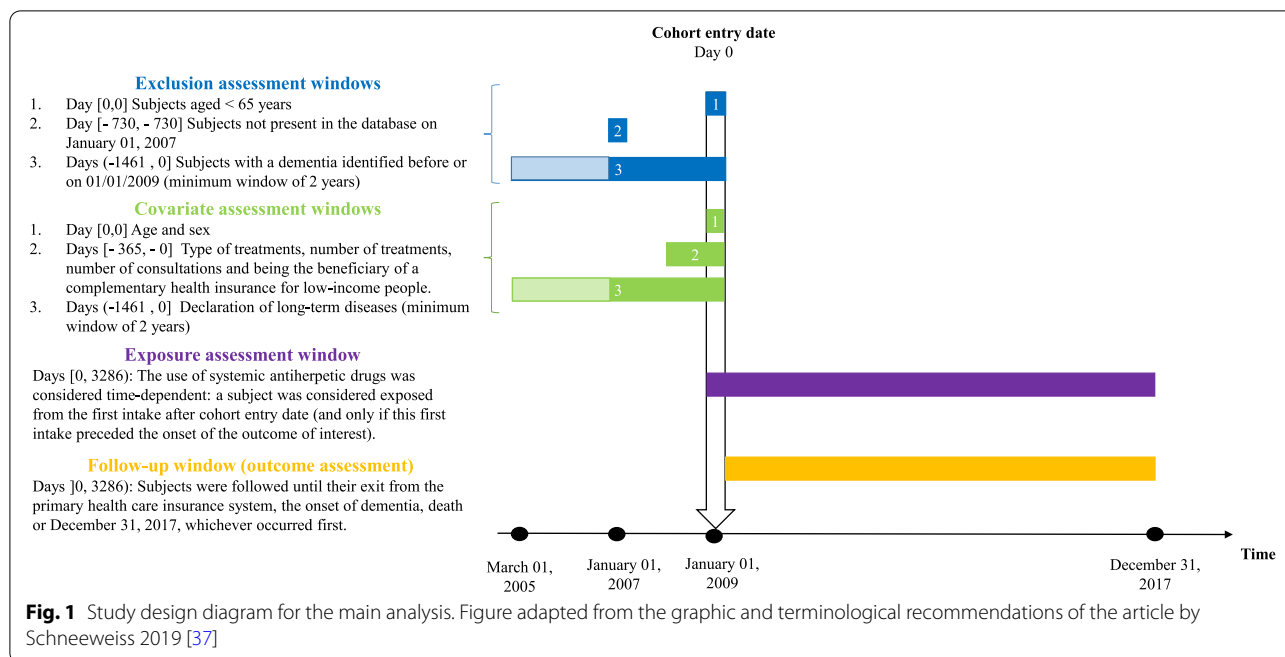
Cohort entry date
Day 0

Exclusion assessment windows
1. Day [0,0] Subjects aged < 65 years
2. Day [- 730, - 730] Subjects not present in the database on January 01, 2007
3. Days (-1461 , 0] Subjects with a dementia identified before or on 01/01/2009 (minimum window of 2 years)

Covariate assessment windows
1. Day [0,0] Age and sex
2. Days [- 365, - 0] Type of treatments, number of treatments, number of consultations and being the beneficiary of a complementary health insurance for low-income people.
3. Days (-1461 , 0] Declaration of long-term diseases (minimum window of 2 years)

Exposure assessment window
Days [0, 3286): The use of systemic antiherpetic drugs was considered time-dependent: a subject was considered exposed from the first intake after cohort entry date (and only if this first intake preceded the onset of the outcome of interest).

Follow-up window (outcome assessment)
Days ]0, 3286): Subjects were followed until their exit from the primary health care insurance system, the onset of dementia, death or December 31, 2017, whichever occurred first.

1
2
3
1
2
3

March 01, 2005
January 01, 2007
January 01, 2009
December 31, 2017
Time

Fig. 1 Study design diagram for the main analysis. Figure adapted from the graphic and terminological recommendations of the article by Schneeweiss 2019 [37]